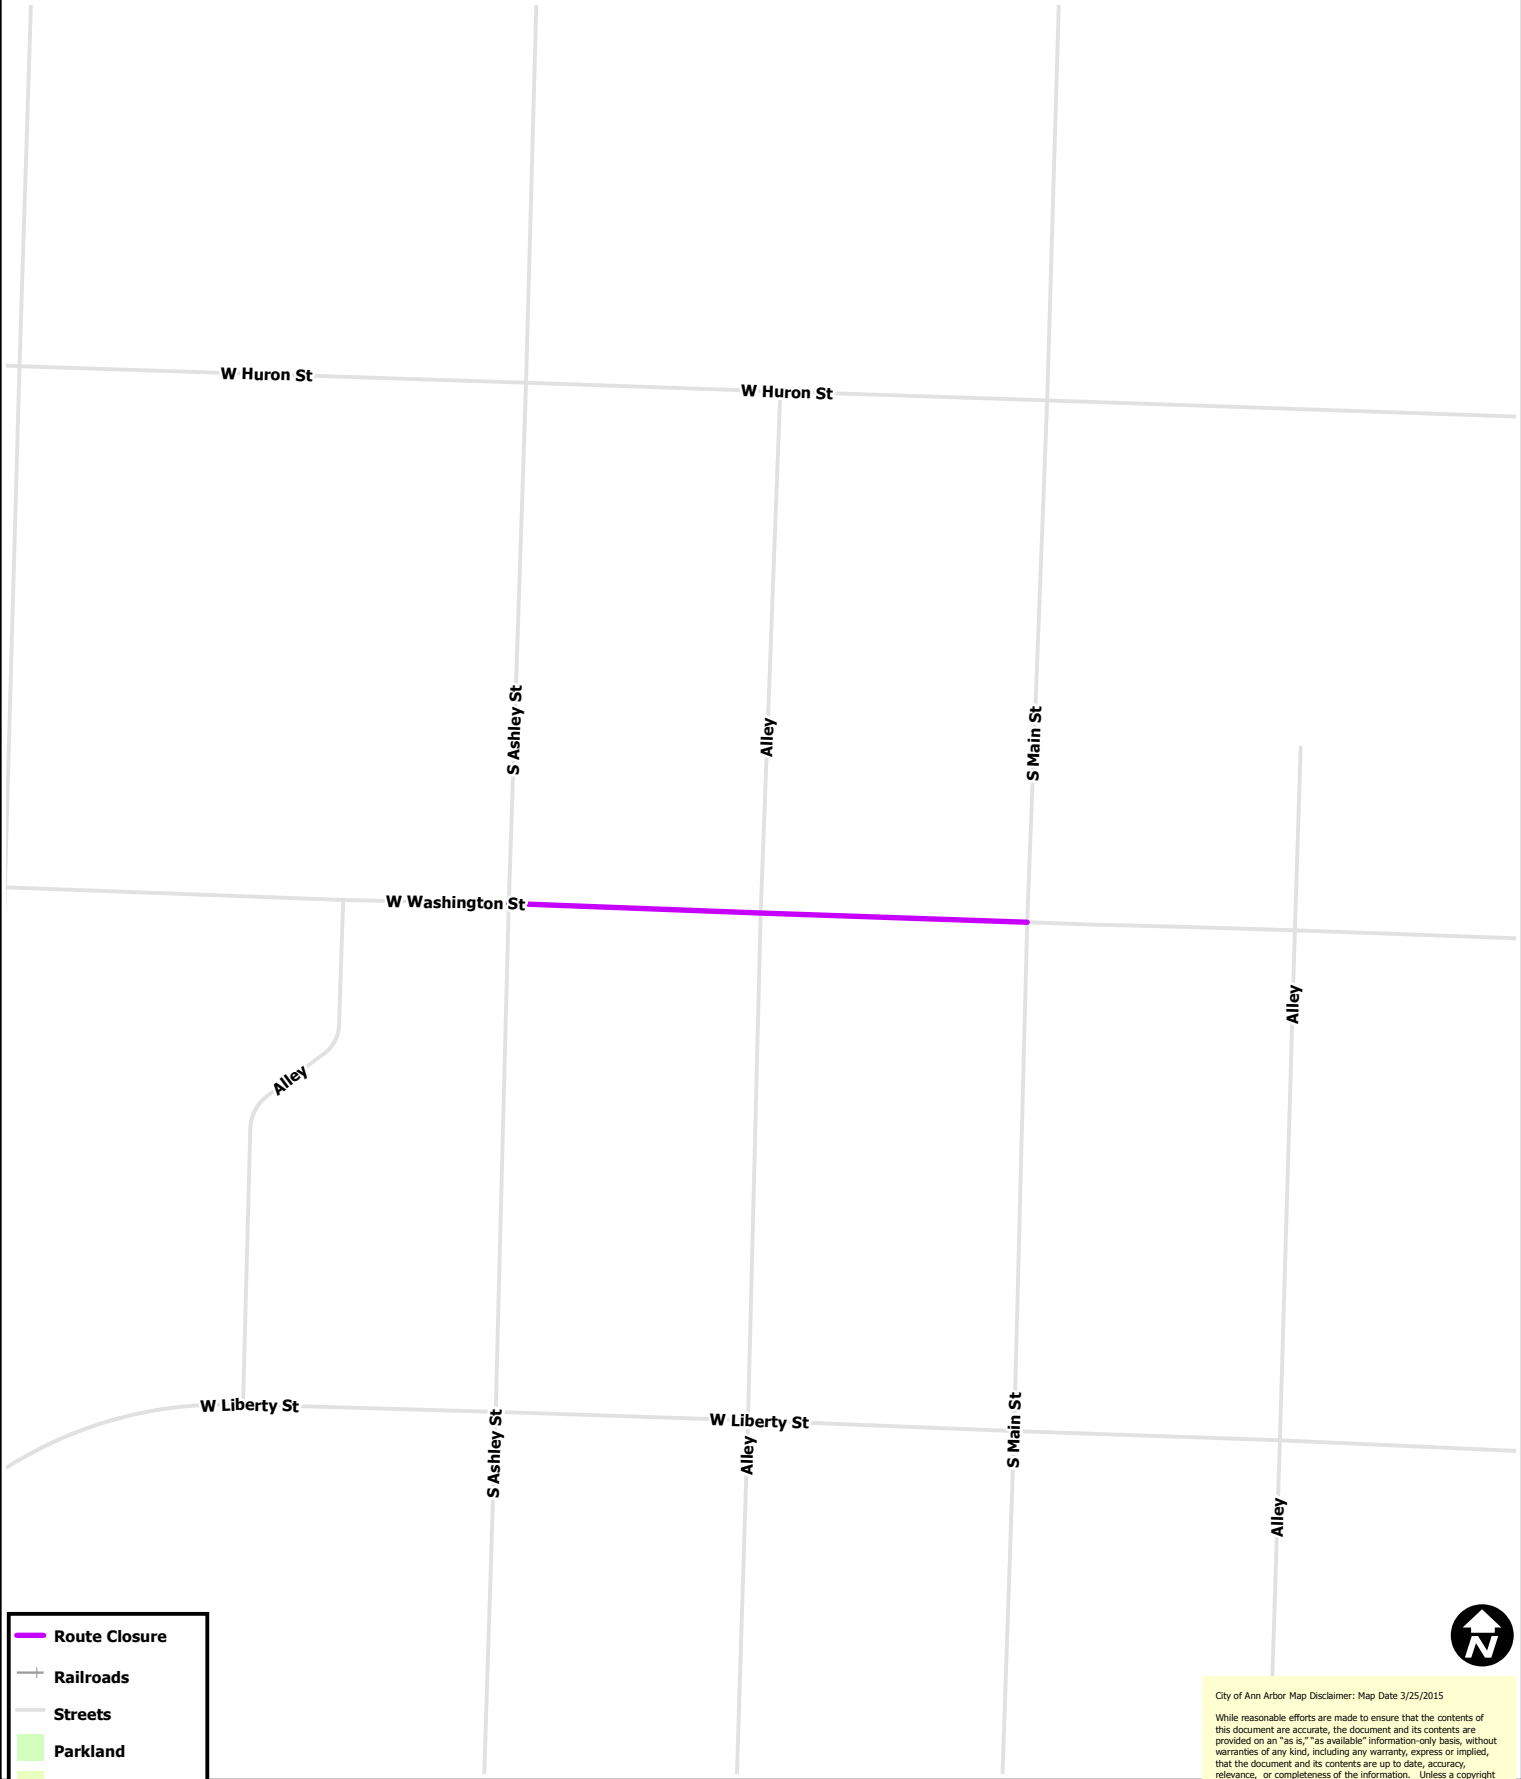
W Huron St
W Huron St
S Ashley St
Alley
S Main St
W Washington St
Alley
Alley
W Liberty St
W Liberty St
S Ashley St
Alley
S Main St
Alley

Route Closure
Railroads
Streets
Parkland

N

City of Ann Arbor Map Disclaimer: Map Date 3/25/2015

While reasonable efforts are made to ensure that the contents of this document are accurate, the document and its contents are provided on an "as is," "as available" information-only basis, without warranties of any kind, including any warranty, express or implied, that the document and its contents are up to date, accuracy, relevance, or completeness of the information. Unless a copyright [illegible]